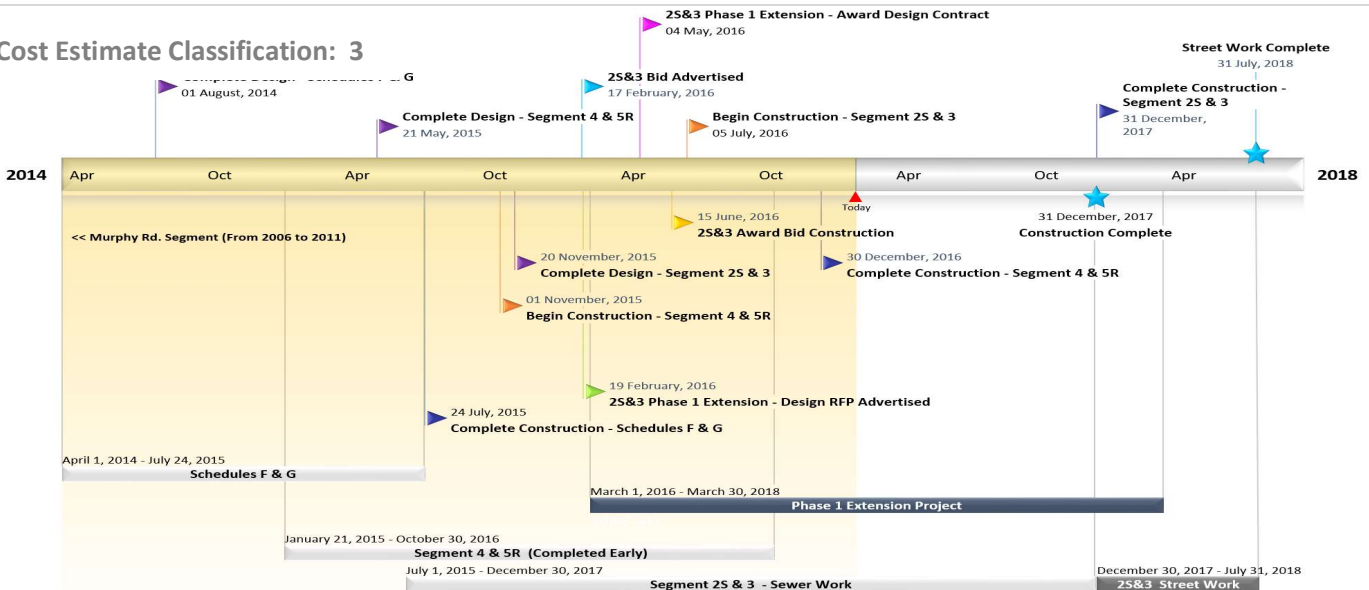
Cost Estimate Classification: 3

2S&3 Phase 1 Extension - Award Design Contract
04 May, 2016

Street Work Complete
31 July, 2018

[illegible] G
01 August, 2014

2S&3 Bid Advertised
17 February, 2016

Complete Construction - Segment 2S & 3
31 December, 2017

Complete Design - Segment 4 & 5R
21 May, 2015

Begin Construction - Segment 2S & 3
05 July, 2016

2014 Apr Oct Apr Oct Apr Oct Apr Oct Apr 2018

Today

15 June, 2016
2S&3 Award Bid Construction

31 December, 2017
Construction Complete

<< Murphy Rd. Segment (From 2006 to 2011)

20 November, 2015
Complete Design - Segment 2S & 3

30 December, 2016
Complete Construction - Segment 4 & 5R

01 November, 2015
Begin Construction - Segment 4 & 5R

19 February, 2016
2S&3 Phase 1 Extension - Design RFP Advertised

24 July, 2015
Complete Construction - Schedules F & G

April 1, 2014 - July 24, 2015
Schedules F & G

March 1, 2016 - March 30, 2018
Phase 1 Extension Project

January 21, 2015 - October 30, 2016
Segment 4 & 5R (Completed Early)

July 1, 2015 - December 30, 2017
Segment 2S & 3 - Sewer Work

December 30, 2017 - July 31, 2018
2S&3 Street Work